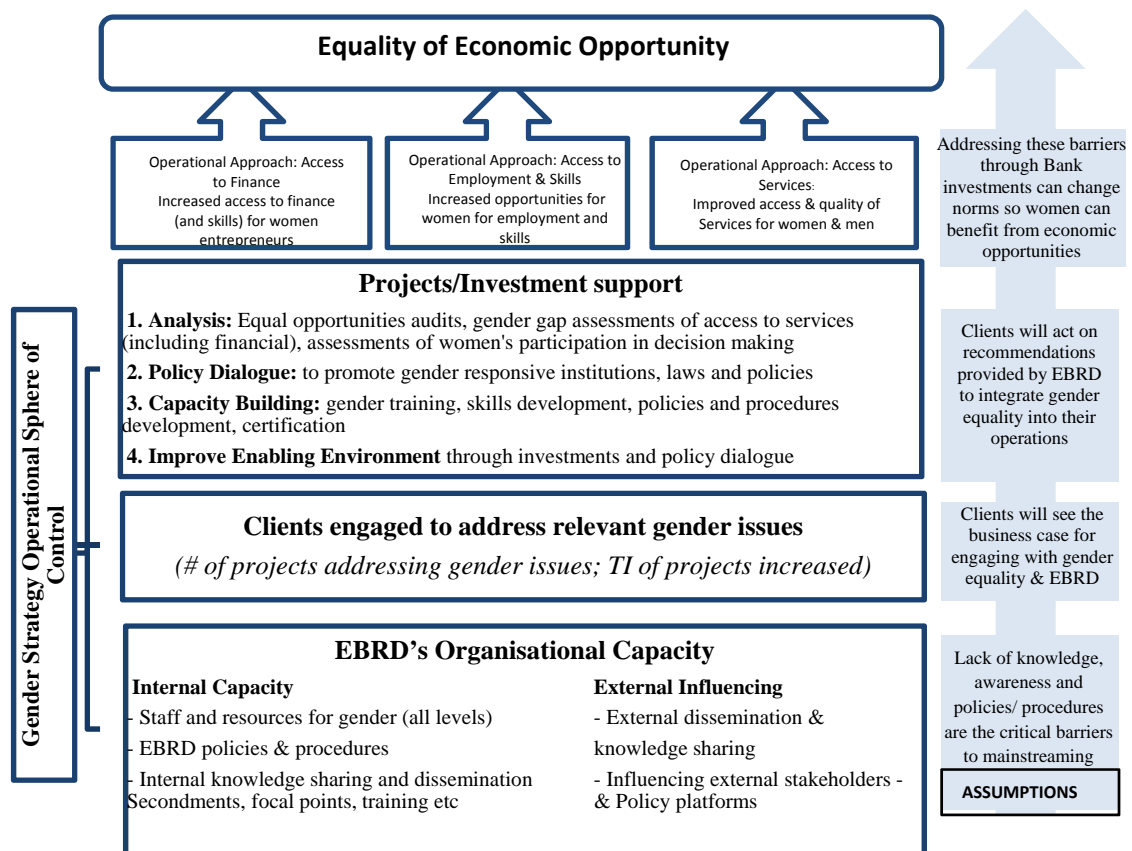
Equality of Economic Opportunity

Operational Approach: Access to Finance
Increased access to finance (and skills) for women entrepreneurs

Operational Approach: Access to Employment & Skills
Increased opportunities for women for employment and skills

Operational Approach: Access to Services:
Improved access & quality of Services for women & men

Projects/Investment support

1. Analysis: Equal opportunities audits, gender gap assessments of access to services (including financial), assessments of women's participation in decision making

2. Policy Dialogue: to promote gender responsive institutions, laws and policies

3. Capacity Building: gender training, skills development, policies and procedures development, certification

4. Improve Enabling Environment through investments and policy dialogue

Clients engaged to address relevant gender issues

(# of projects addressing gender issues; TI of projects increased)

EBRD's Organisational Capacity

Internal Capacity
- Staff and resources for gender (all levels)
- EBRD policies & procedures
- Internal knowledge sharing and dissemination Secondments, focal points, training etc

External Influencing
- External dissemination & knowledge sharing
- Influencing external stakeholders - & Policy platforms

Gender Strategy Operational Sphere of Control

Addressing these barriers through Bank investments can change norms so women can benefit from economic opportunities

Clients will act on recommendations provided by EBRD to integrate gender equality into their operations

Clients will see the business case for engaging with gender equality & EBRD

Lack of knowledge, awareness and policies/ procedures are the critical barriers to mainstreaming

ASSUMPTIONS